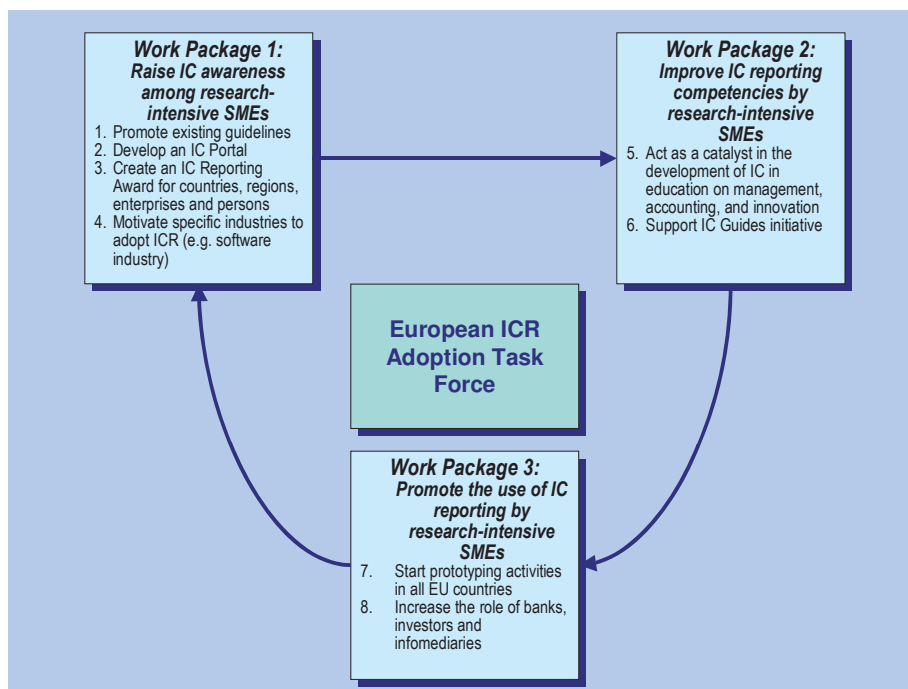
Work Package 1:
Raise IC awareness among research-intensive SMEs

1. Promote existing guidelines
2. Develop an IC Portal
3. Create an IC Reporting Award for countries, regions, enterprises and persons
4. Motivate specific industries to adopt ICR (e.g. software industry)

Work Package 2:
Improve IC reporting competencies by research-intensive SMEs

5. Act as a catalyst in the development of IC in education on management, accounting, and innovation
6. Support IC Guides initiative

European ICR Adoption Task Force

Work Package 3:
Promote the use of IC reporting by research-intensive SMEs

7. Start prototyping activities in all EU countries
8. Increase the role of banks, investors and infomediaries